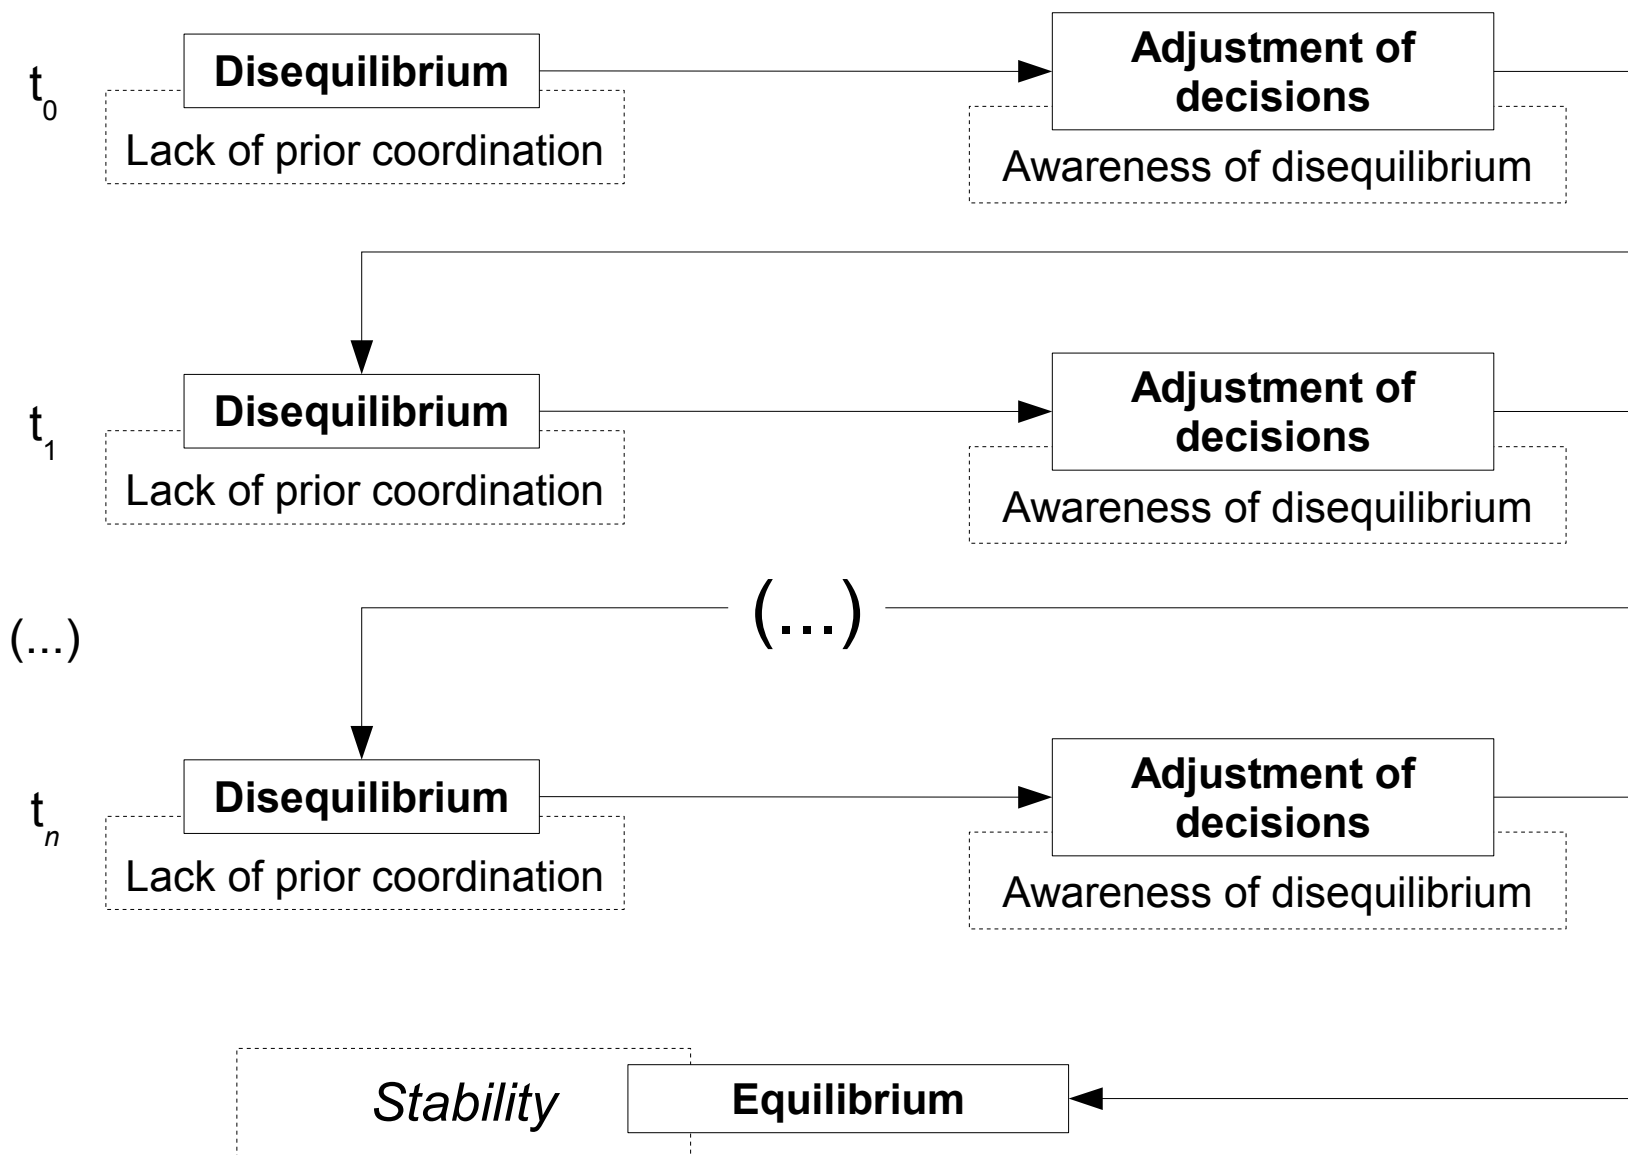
$t_0$

Disequilibrium

Lack of prior coordination

Adjustment of decisions

Awareness of disequilibrium

$t_1$

Disequilibrium

Lack of prior coordination

Adjustment of decisions

Awareness of disequilibrium

(...)

(...)

$t_n$

Disequilibrium

Lack of prior coordination

Adjustment of decisions

Awareness of disequilibrium

Stability

Equilibrium